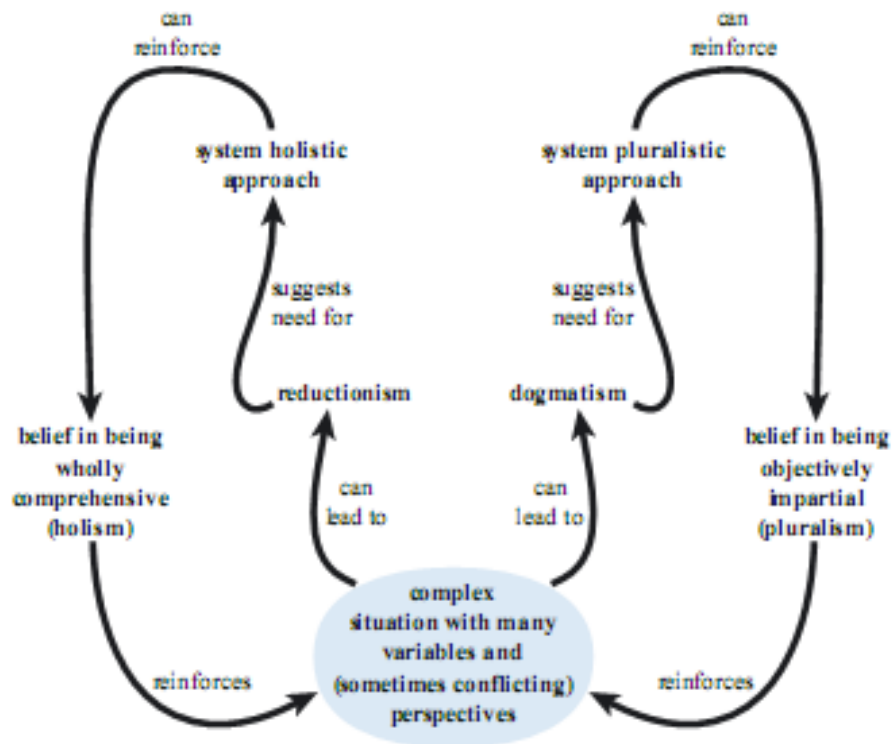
can reinforce

system holistic approach

suggests need for

reductionism

belief in being wholly comprehensive (holism)

can lead to

can reinforce

system pluralistic approach

suggests need for

dogmatism

belief in being objectively impartial (pluralism)

can lead to

complex situation with many variables and (sometimes conflicting) perspectives

reinforces

reinforces